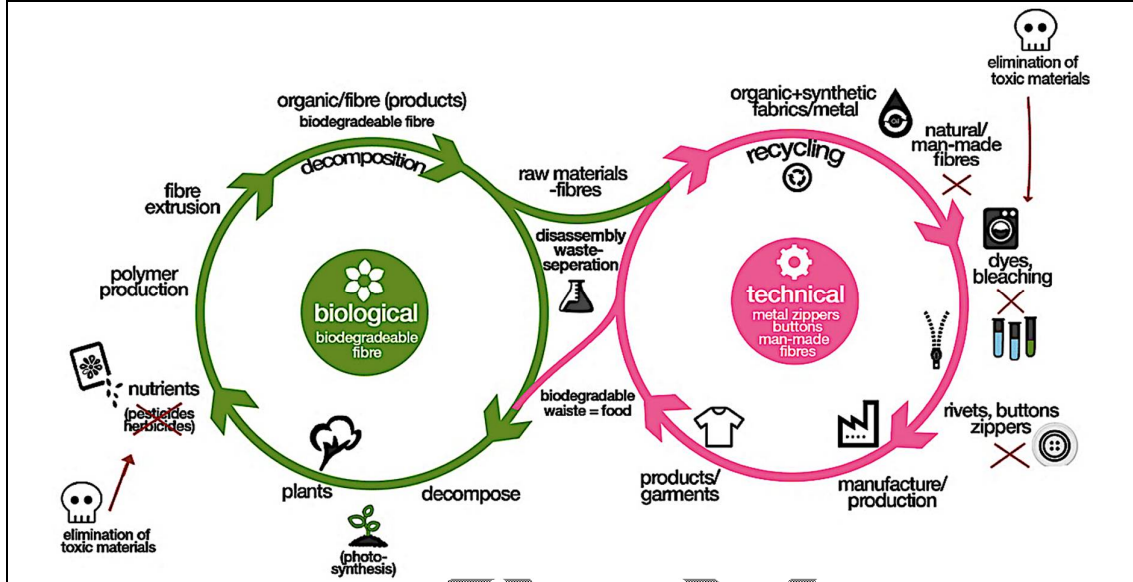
elimination of toxic materials

organic/fibre (products)
biodegradeable fibre

organic+synthetic fabrics/metal

decomposition

recycling

natural/ man-made fibres

fibre extrusion

raw materials -fibres

disassembly waste-seperation

dyes, bleaching

polymer production

biological
biodegradeable fibre

technical
metal zippers buttons man-made fibres

nutrients (pesticides herbicides)

biodegradable waiste = food

rivets, buttons zippers

plants

decompose

products/ garments

manufacture/ production

elimination of toxic materials

(photo-synthesis)